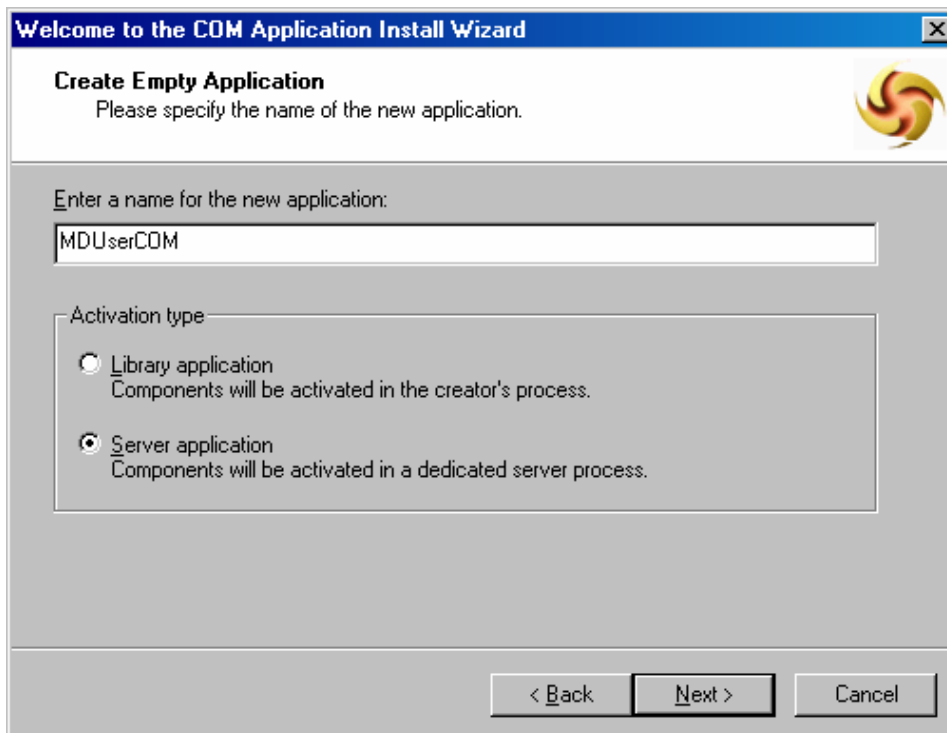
Welcome to the COM Application Install Wizard

Create Empty Application
Please specify the name of the new application.

Enter a name for the new application:

MDUserCOM

Activation type

Library application
Components will be activated in the creator's process.

Server application
Components will be activated in a dedicated server process.

< Back
Next >
Cancel